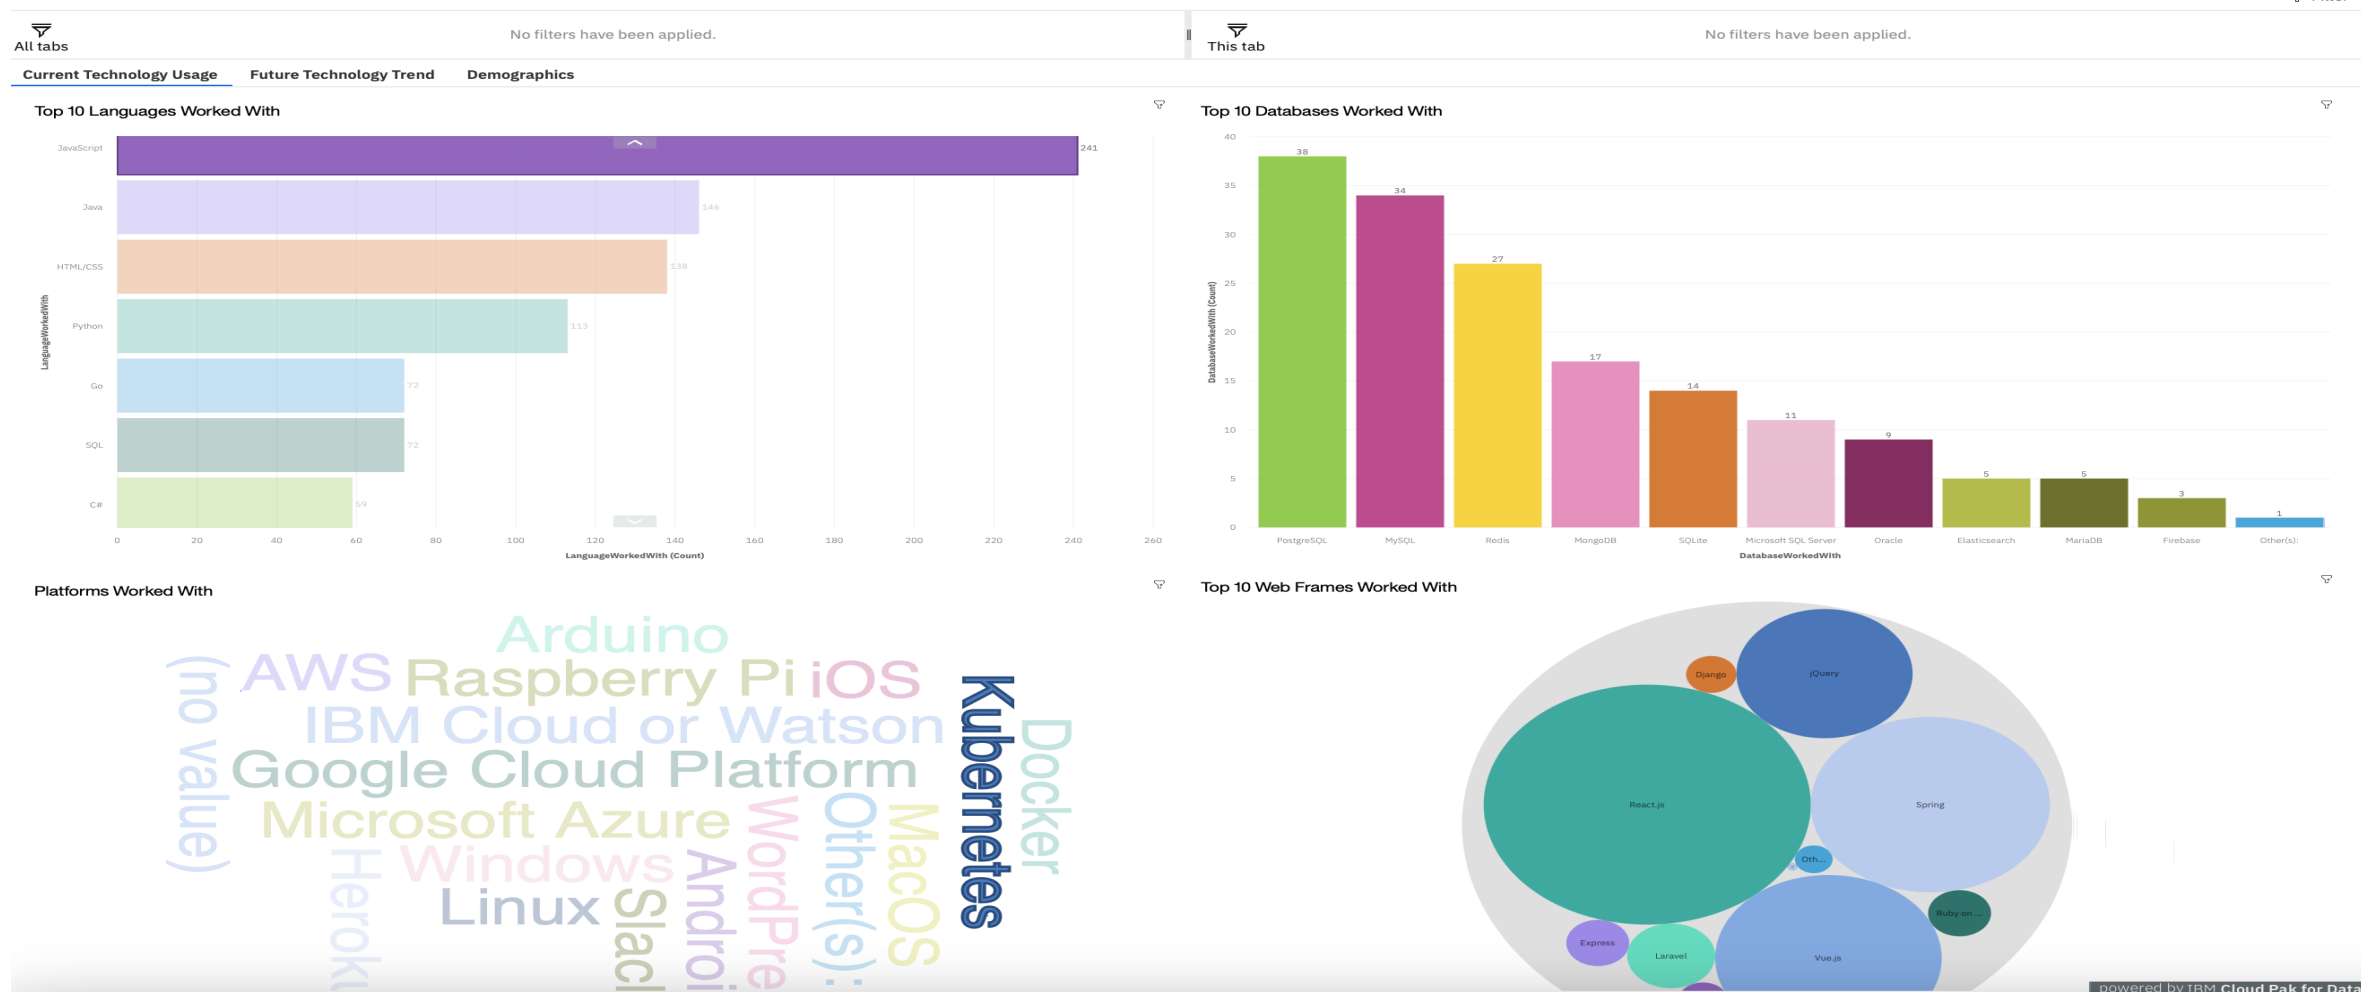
All tabs

No filters have been applied.

This tab

No filters have been applied.

Current Technology Usage
Future Technology Trend
Demographics

Top 10 Languages Worked With

| LanguageWorkedWith | Count |
|---|---|
| JavaScript | 241 |
| Java | 146 |
| HTML/CSS | 138 |
| Python | 113 |
| Go | 72 |
| SQL | 72 |
| C# | 59 |

0 20 40 60 80 100 120 140 160 180 200 220 240 260
LanguageWorkedWith (Count)

Top 10 Databases Worked With

| DatabaseWorkedWith | Count |
|---|---|
| PostgreSQL | 38 |
| MySQL | 34 |
| Redis | 27 |
| MongoDB | 17 |
| SQLite | 14 |
| Microsoft SQL Server | 11 |
| Oracle | 9 |
| Elasticsearch | 5 |
| MariaDB | 5 |
| Firebase | 3 |
| Other(s): | 1 |

0 5 10 15 20 25 30 35 40
DatabaseWorkedWith (Count)

Platforms Worked With

Arduino AWS Raspberry Pi iOS IBM Cloud or Watson Google Cloud Platform Microsoft Azure Windows Linux (no value) Heroku Slack Android WordPress Other(s): MacOS Kubernetes Docker

Top 10 Web Frames Worked With

Django jQuery React.js Spring Oth... Ruby on ... Express Laravel Vue.js

powered by IBM Cloud Pak for Data